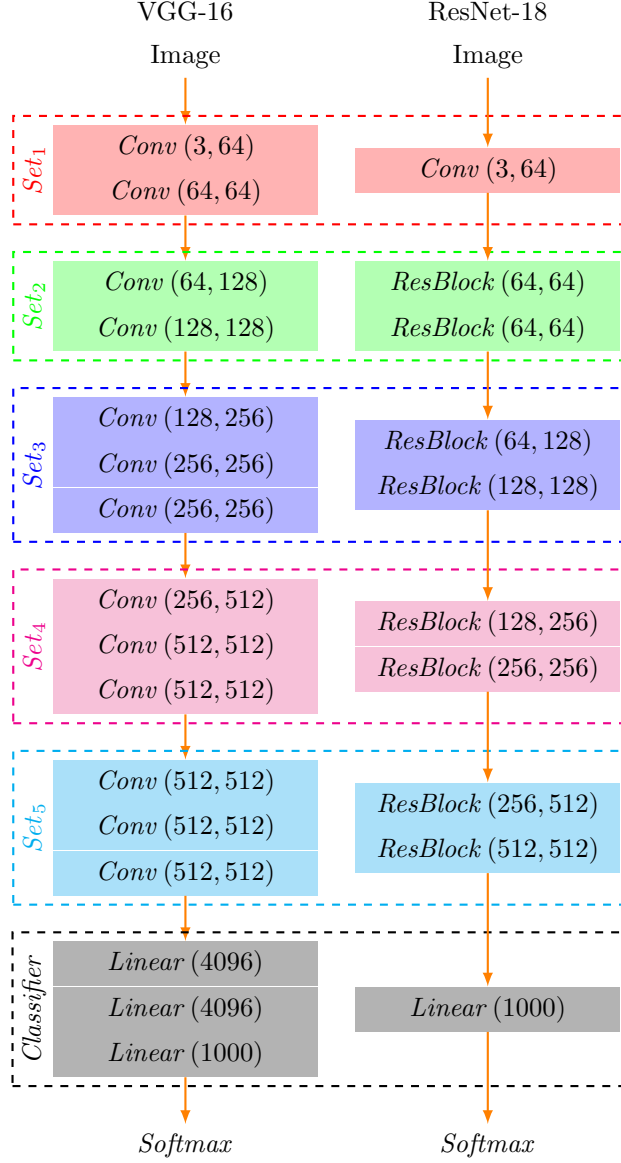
VGG-16

Image

ResNet-18

Image

$Set_1$

$Conv\,(3,64)$

$Conv\,(64,64)$

$Conv\,(3,64)$

$Set_2$

$Conv\,(64,128)$

$Conv\,(128,128)$

$ResBlock\,(64,64)$

$ResBlock\,(64,64)$

$Set_3$

$Conv\,(128,256)$

$Conv\,(256,256)$

$Conv\,(256,256)$

$ResBlock\,(64,128)$

$ResBlock\,(128,128)$

$Set_4$

$Conv\,(256,512)$

$Conv\,(512,512)$

$Conv\,(512,512)$

$ResBlock\,(128,256)$

$ResBlock\,(256,256)$

$Set_5$

$Conv\,(512,512)$

$Conv\,(512,512)$

$Conv\,(512,512)$

$ResBlock\,(256,512)$

$ResBlock\,(512,512)$

$Classifier$

$Linear\,(4096)$

$Linear\,(4096)$

$Linear\,(1000)$

$Linear\,(1000)$

$Softmax$

$Softmax$